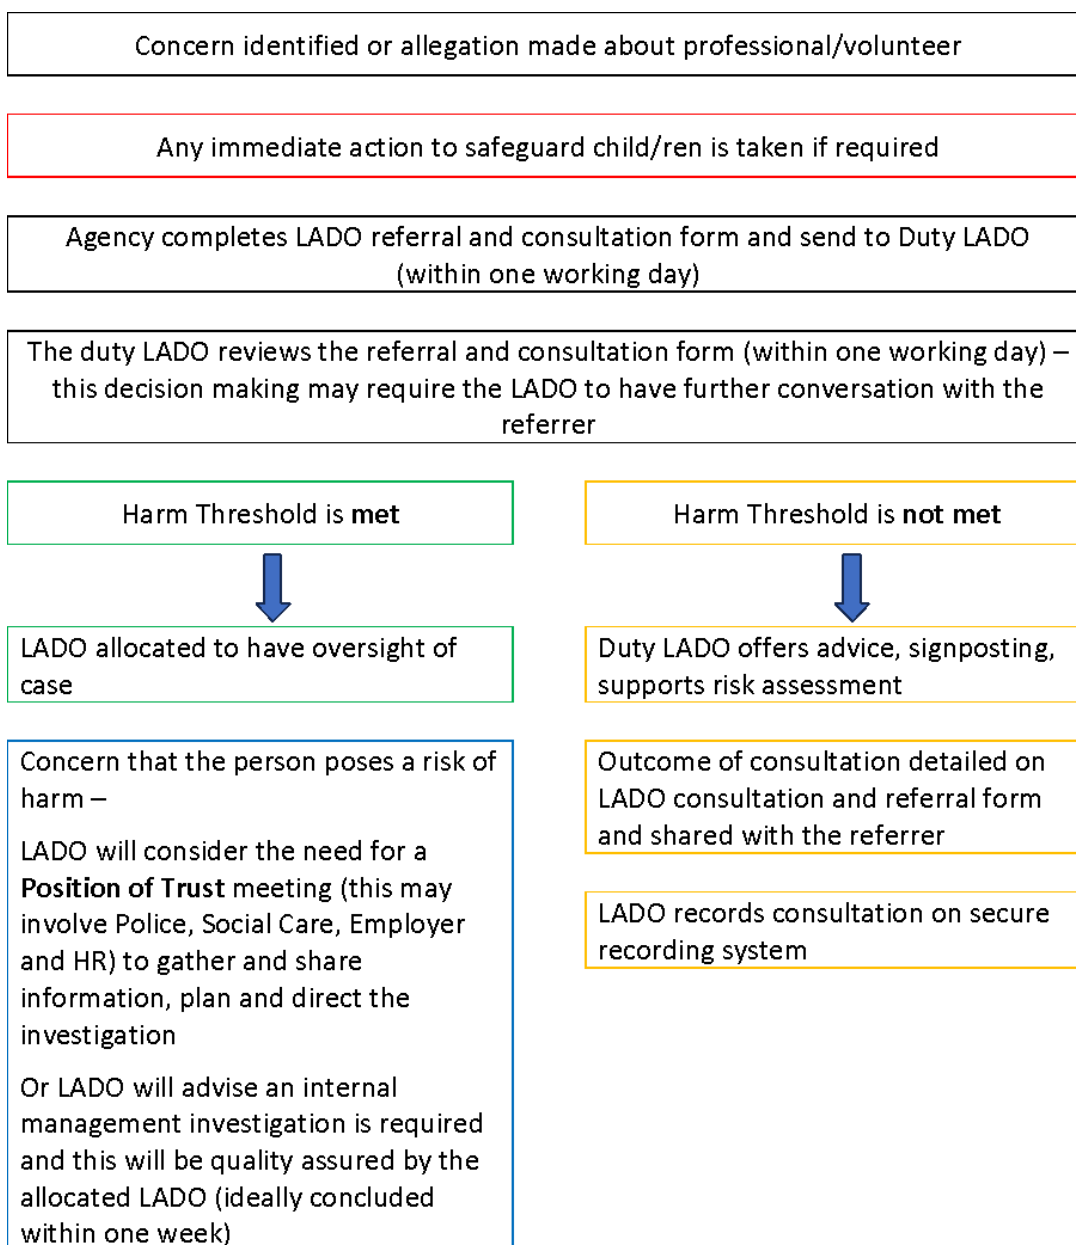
Concern identified or allegation made about professional/volunteer

Any immediate action to safeguard child/ren is taken if required

Agency completes LADO referral and consultation form and send to Duty LADO (within one working day)

The duty LADO reviews the referral and consultation form (within one working day) – this decision making may require the LADO to have further conversation with the referrer

Harm Threshold is **met**

LADO allocated to have oversight of case

Concern that the person poses a risk of harm –

LADO will consider the need for a **Position of Trust** meeting (this may involve Police, Social Care, Employer and HR) to gather and share information, plan and direct the investigation

Or LADO will advise an internal management investigation is required and this will be quality assured by the allocated LADO (ideally concluded within one week)

Harm Threshold is **not met**

Duty LADO offers advice, signposting, supports risk assessment

Outcome of consultation detailed on LADO consultation and referral form and shared with the referrer

LADO records consultation on secure recording system